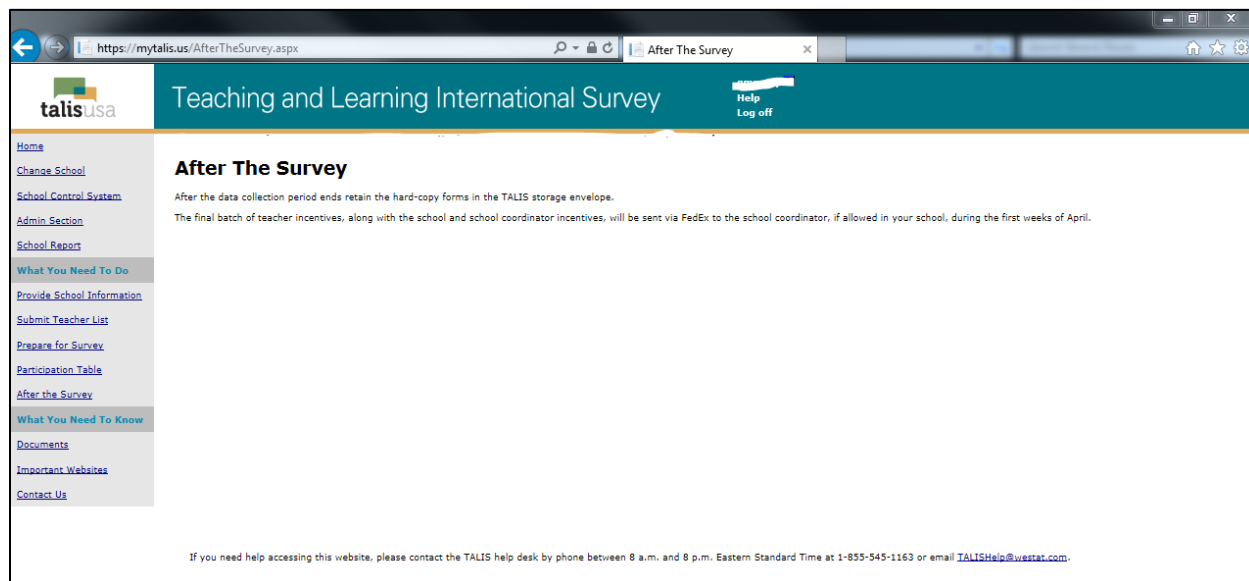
https://mytalis.us/AfterTheSurvey.aspx

After The Survey

talisusa

Teaching and Learning International Survey

Help
Log off

Home
Change School
School Control System
Admin Section
School Report
What You Need To Do
Provide School Information
Submit Teacher List
Prepare for Survey
Participation Table
After the Survey
What You Need To Know
Documents
Important Websites
Contact Us

After The Survey

After the data collection period ends retain the hard-copy forms in the TALIS storage envelope.

The final batch of teacher incentives, along with the school and school coordinator incentives, will be sent via FedEx to the school coordinator, if allowed in your school, during the first weeks of April.

If you need help accessing this website, please contact the TALIS help desk by phone between 8 a.m. and 8 p.m. Eastern Standard Time at 1-855-545-1163 or email TALISHelp@westat.com.